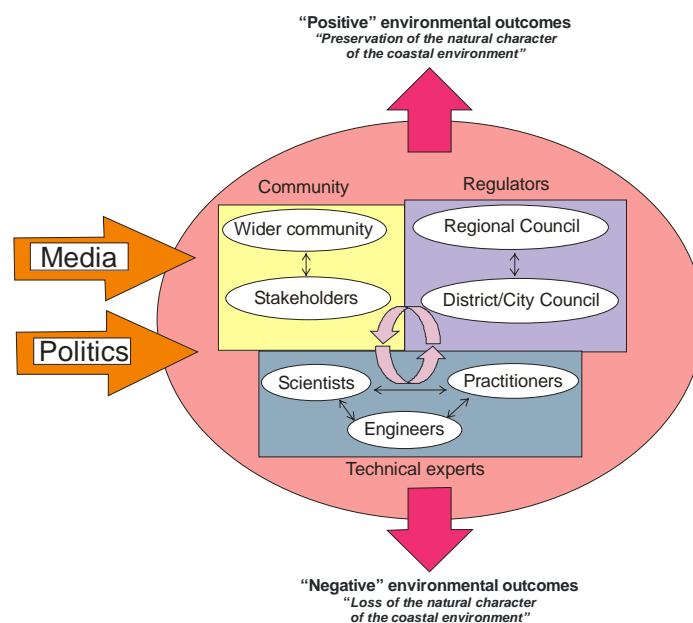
"Positive" environmental outcomes
"Preservation of the natural character of the coastal environment"

Community

Regulators

Media

Politics

Wider community

Stakeholders

Regional Council

District/City Council

Scientists

Practitioners

Engineers

Technical experts

"Negative" environmental outcomes
"Loss of the natural character of the coastal environment"